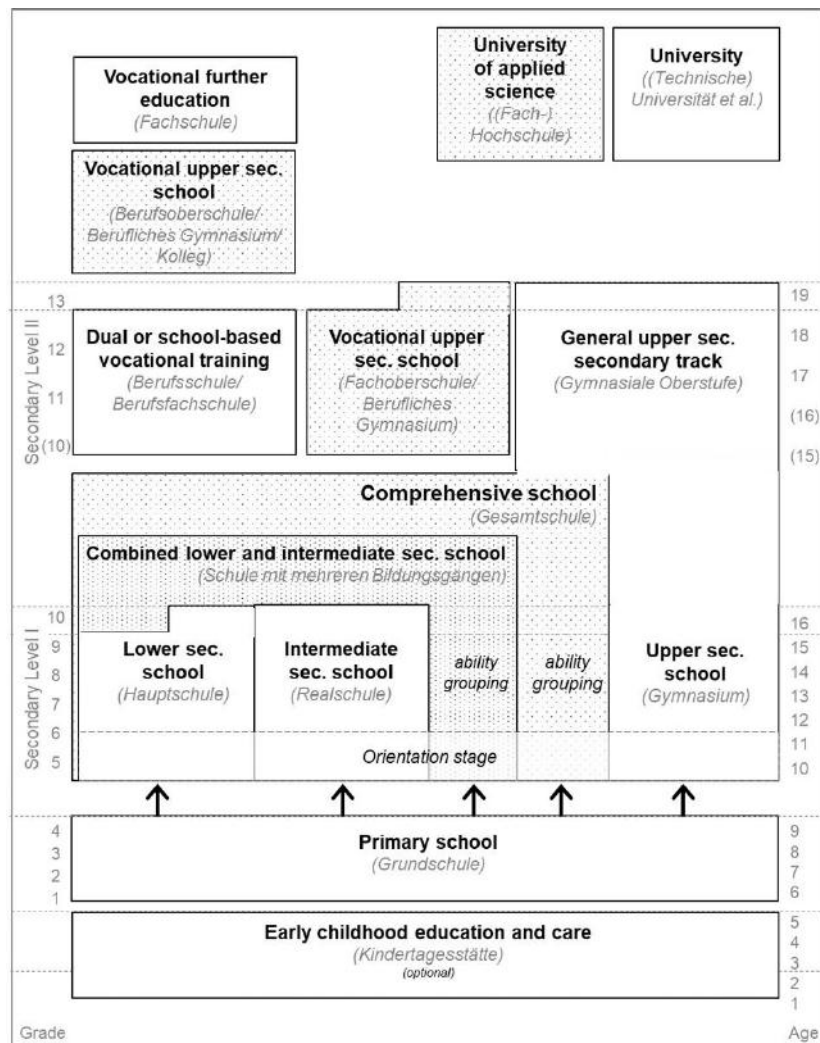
Vocational further education
(Fachschule)

University of applied science
((Fach-) Hochschule)

University
((Technische) Universität et al.)

Vocational upper sec. school
(Berufsoberschule/ Berufliches Gymnasium/ Kolleg)

Secondary Level II

13
12
11
(10)

Dual or school-based vocational training
(Berufsschule/ Berufsfachschule)

Vocational upper sec. school
(Fachoberschule/ Berufliches Gymnasium)

General upper sec. secondary track
(Gymnasiale Oberstufe)

19
18
17
(16)
(15)

Comprehensive school
(Gesamtschule)

Combined lower and intermediate sec. school
(Schule mit mehreren Bildungsgängen)

Secondary Level I

10
9
8
7
6
5

Lower sec. school
(Hauptschule)

Intermediate sec. school
(Realschule)

ability grouping

ability grouping

Upper sec. school
(Gymnasium)

16
15
14
13
12
11
10

Orientation stage

4
3
2
1

Primary school
(Grundschule)

9
8
7
6

Early childhood education and care
(Kindertagesstätte)
(optional)

5
4
3
2
1

Grade

Age